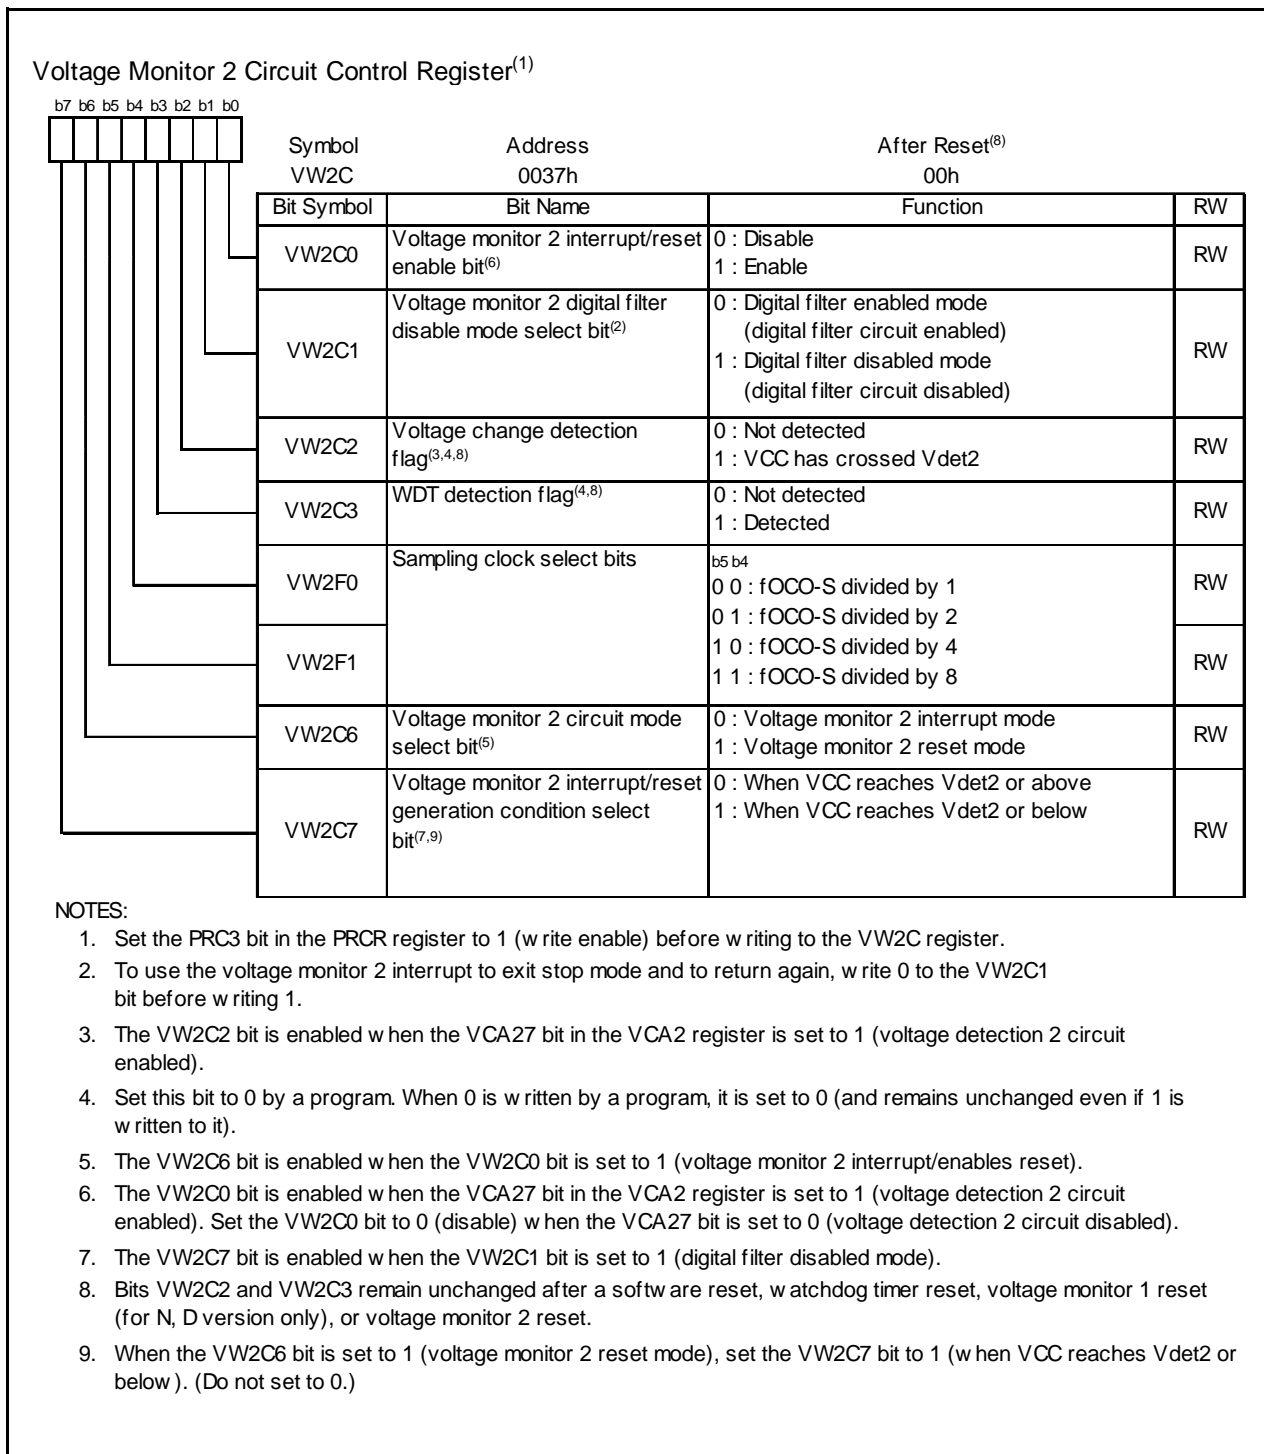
Voltage Monitor 2 Circuit Control Register$^{(1)}$

b7 b6 b5 b4 b3 b2 b1 b0

Symbol VW2C
Address 0037h
After Reset$^{(8)}$ 00h

| Bit Symbol | Bit Name | Function | RW |
|---|---|---|---|
| VW2C0 | Voltage monitor 2 interrupt/reset enable bit$^{(6)}$ | 0 : Disable<br>1 : Enable | RW |
| VW2C1 | Voltage monitor 2 digital filter disable mode select bit$^{(2)}$ | 0 : Digital filter enabled mode (digital filter circuit enabled)<br>1 : Digital filter disabled mode (digital filter circuit disabled) | RW |
| VW2C2 | Voltage change detection flag$^{(3,4,8)}$ | 0 : Not detected<br>1 : VCC has crossed Vdet2 | RW |
| VW2C3 | WDT detection flag$^{(4,8)}$ | 0 : Not detected<br>1 : Detected | RW |
| VW2F0 | Sampling clock select bits | b5 b4<br>0 0 : fOCO-S divided by 1<br>0 1 : fOCO-S divided by 2<br>1 0 : fOCO-S divided by 4<br>1 1 : fOCO-S divided by 8 | RW |
| VW2F1 | | | RW |
| VW2C6 | Voltage monitor 2 circuit mode select bit$^{(5)}$ | 0 : Voltage monitor 2 interrupt mode<br>1 : Voltage monitor 2 reset mode | RW |
| VW2C7 | Voltage monitor 2 interrupt/reset generation condition select bit$^{(7,9)}$ | 0 : When VCC reaches Vdet2 or above<br>1 : When VCC reaches Vdet2 or below | RW |

NOTES:
1. Set the PRC3 bit in the PRCR register to 1 (write enable) before writing to the VW2C register.
2. To use the voltage monitor 2 interrupt to exit stop mode and to return again, write 0 to the VW2C1 bit before writing 1.
3. The VW2C2 bit is enabled when the VCA27 bit in the VCA2 register is set to 1 (voltage detection 2 circuit enabled).
4. Set this bit to 0 by a program. When 0 is written by a program, it is set to 0 (and remains unchanged even if 1 is written to it).
5. The VW2C6 bit is enabled when the VW2C0 bit is set to 1 (voltage monitor 2 interrupt/enables reset).
6. The VW2C0 bit is enabled when the VCA27 bit in the VCA2 register is set to 1 (voltage detection 2 circuit enabled). Set the VW2C0 bit to 0 (disable) when the VCA27 bit is set to 0 (voltage detection 2 circuit disabled).
7. The VW2C7 bit is enabled when the VW2C1 bit is set to 1 (digital filter disabled mode).
8. Bits VW2C2 and VW2C3 remain unchanged after a software reset, watchdog timer reset, voltage monitor 1 reset (for N, D version only), or voltage monitor 2 reset.
9. When the VW2C6 bit is set to 1 (voltage monitor 2 reset mode), set the VW2C7 bit to 1 (when VCC reaches Vdet2 or below). (Do not set to 0.)